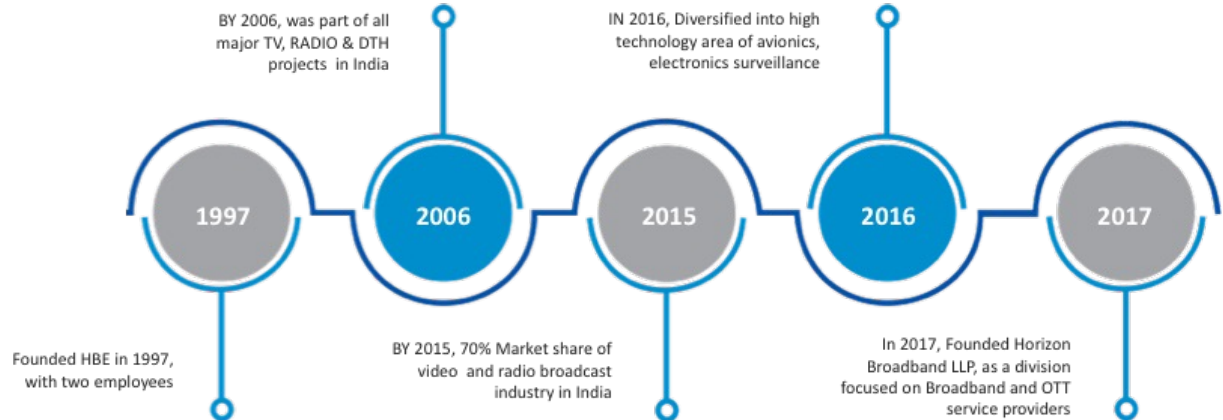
BY 2006, was part of all major TV, RADIO & DTH projects in India

IN 2016, Diversified into high technology area of avionics, electronics surveillance

1997

2006

2015

2016

2017

Founded HBE in 1997, with two employees

BY 2015, 70% Market share of video and radio broadcast industry in India

In 2017, Founded Horizon Broadband LLP, as a division focused on Broadband and OTT service providers